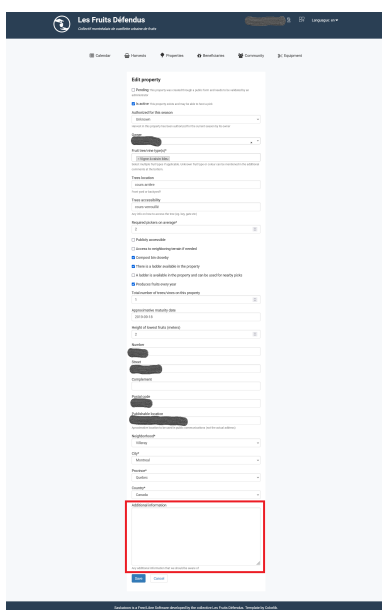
Les Fruits Défendus
Collectif montréalais de cueillettes urbaines de fruits

Language: en

Calendar Harvests Properties Beneficiaries Community Equipment

Edit property

Pending This property was created through a public form and needs to be validated by an administrator.

Is active This property is/is pursuing its plan to have a pick.

Authorized for this season
Unknown
Harvest in this property has been authorized for the current season by its owner.

Owner
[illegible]

Fruit tree/vine type(s)*
× Digest (column like)
Select multiple fruit types if applicable. Unknown fruit type or colour can be mentioned in the additional comments at the bottom.

Trees location
cours arrière
Front yard or backyard?

Trees accessibility
cours accessible
Any info on how to access the tree (eg. key, gate etc.)

Required pickers on average*
2

Publicly accessible
Access to neighboring terrain if needed
Compost bin closeby
There is a ladder available in the property
A ladder is available in the property and can be used for nearby picks
Produces fruits every year

Total number of trees/vines on this property
1

Approximative maturity date
2014-08-15

Height of lowest fruits (meters)
2

Number
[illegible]

Street
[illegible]

Complement

Postal code
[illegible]

Publishable location
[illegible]
Aproximative location to be used in public communications (not the actual address)

Neighborhood*
Villeray

City*
Montréal

Province*
Quebec

Country*
Canada

Additional information

Any additional information that we should be aware of

Save Cancel

Saskatoon is a Fruit Litter Software developed by the collective Les Fruits Défendus. Template by Colorlib.